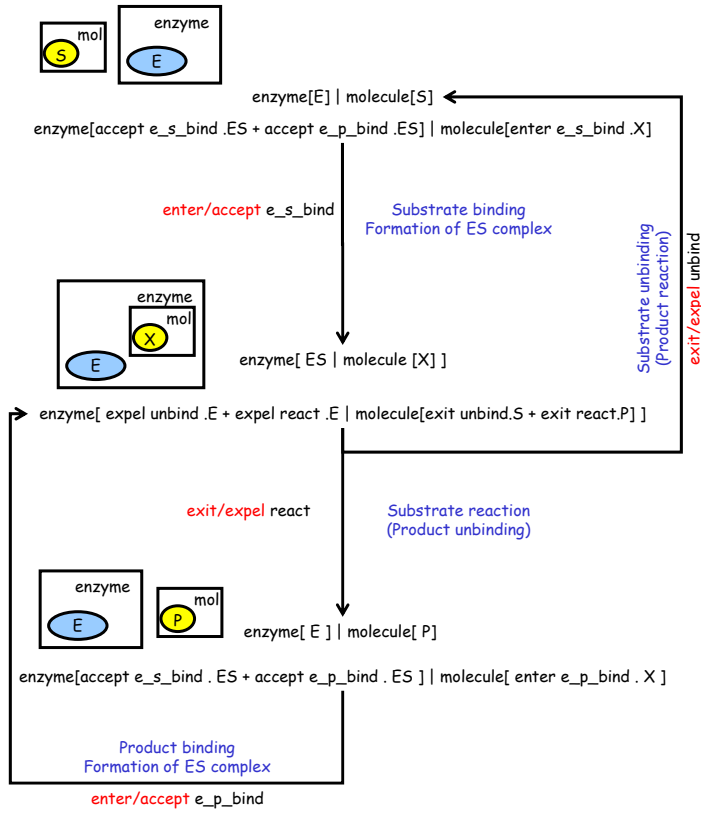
mol
S
enzyme
E

enzyme[E] | molecule[S]

enzyme[accept e_s_bind .ES + accept e_p_bind .ES] | molecule[enter e_s_bind .X]

enter/accept e_s_bind

Substrate binding
Formation of ES complex

Substrate unbinding
(Product reaction)

exit/expel unbind

enzyme
mol
X
E

enzyme[ ES | molecule [X] ]

enzyme[ expel unbind .E + expel react .E | molecule[exit unbind.S + exit react.P] ]

exit/expel react

Substrate reaction
(Product unbinding)

enzyme
E
mol
P

enzyme[ E ] | molecule[ P]

enzyme[accept e_s_bind . ES + accept e_p_bind . ES ] | molecule[ enter e_p_bind . X ]

Product binding
Formation of ES complex

enter/accept e_p_bind